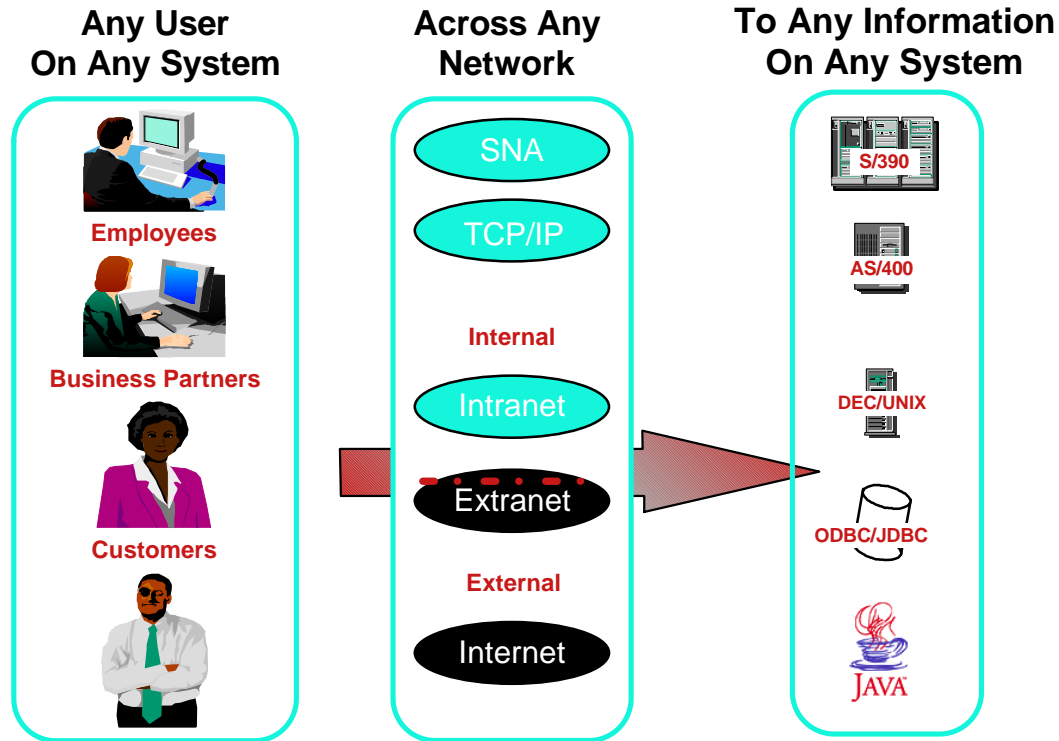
Any User
On Any System

Employees

Business Partners

Customers

Across Any
Network

SNA

TCP/IP

Internal

Intranet

Extranet

External

Internet

To Any Information
On Any System

S/390

AS/400

DEC/UNIX

ODBC/JDBC

JAVA